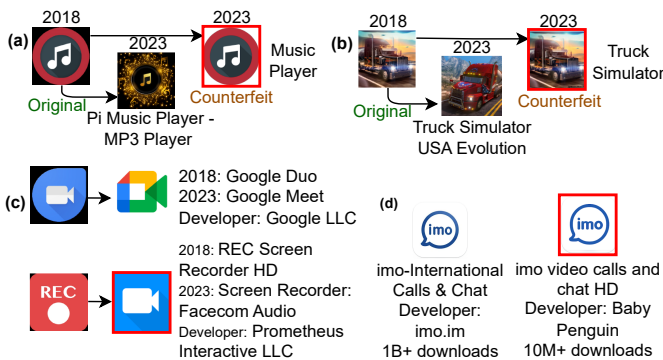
(a)
2018
2023
2023
Music Player
Original
Counterfeit
Pi Music Player - MP3 Player

(b)
2018
2023
2023
Truck Simulator
Original
Counterfeit
Truck Simulator USA Evolution

(c)
2018: Google Duo
2023: Google Meet
Developer: Google LLC

REC
2018: REC Screen Recorder HD
2023: Screen Recorder: Facecom Audio
Developer: Prometheus Interactive LLC

(d)
imo
imo-International Calls & Chat
Developer: imo.im
1B+ downloads

imo
imo video calls and chat HD
Developer: Baby Penguin
10M+ downloads